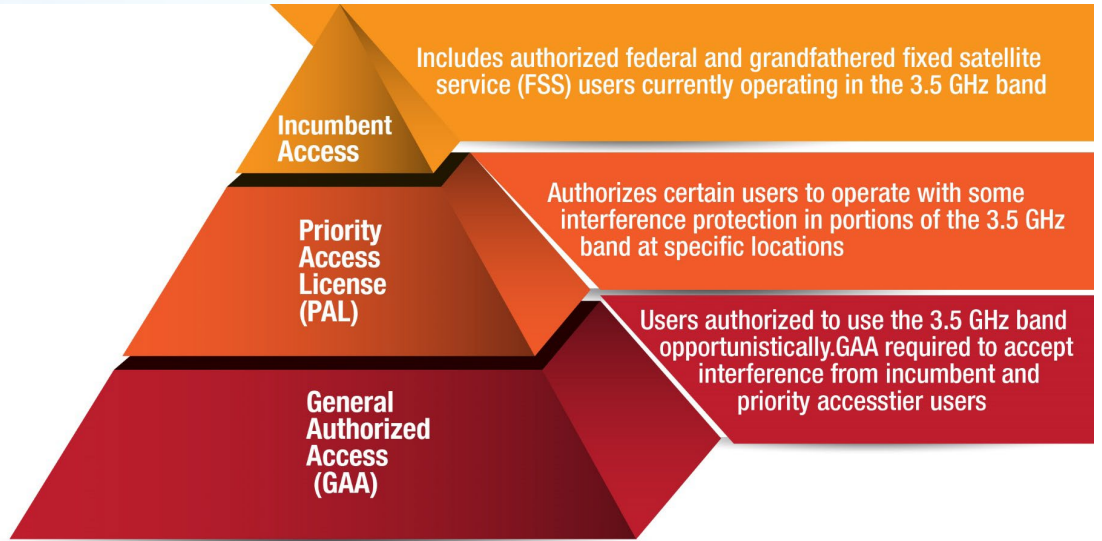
Incumbent Access

Includes authorized federal and grandfathered fixed satellite service (FSS) users currently operating in the 3.5 GHz band

Priority Access License (PAL)

Authorizes certain users to operate with some interference protection in portions of the 3.5 GHz band at specific locations

General Authorized Access (GAA)

Users authorized to use the 3.5 GHz band opportunistically.GAA required to accept interference from incumbent and priority accesstier users